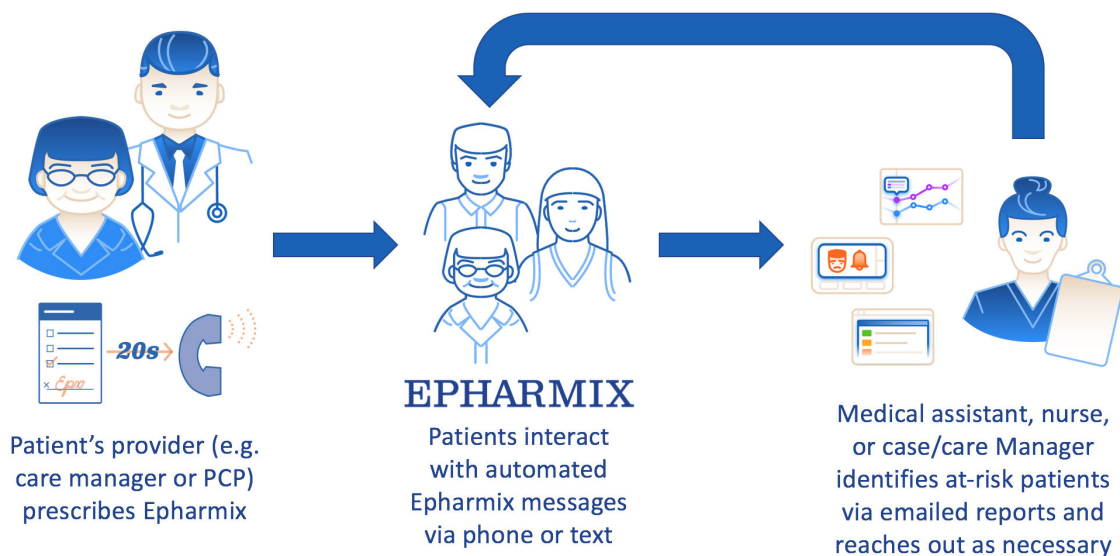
20s

× Epx

Patient's provider (e.g. care manager or PCP) prescribes Epharmix

EPHARMIX

Patients interact with automated Epharmix messages via phone or text

Medical assistant, nurse, or case/care Manager identifies at-risk patients via emailed reports and reaches out as necessary